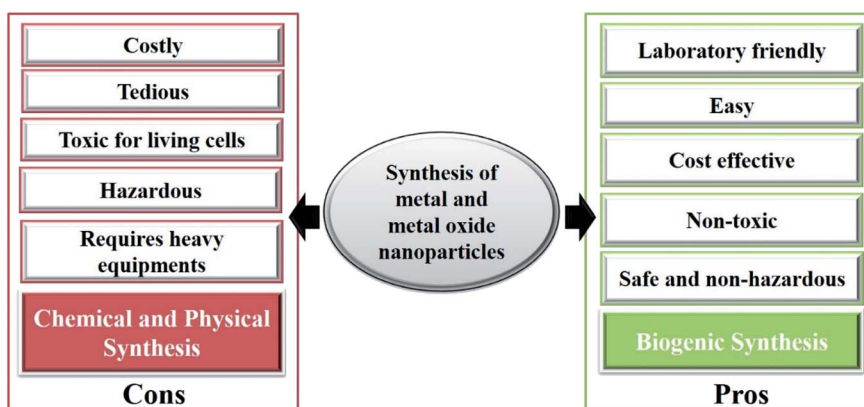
Costly

Tedious

Toxic for living cells

Hazardous

Requires heavy equipments

Chemical and Physical Synthesis

Cons

Synthesis of metal and metal oxide nanoparticles

Laboratory friendly

Easy

Cost effective

Non-toxic

Safe and non-hazardous

Biogenic Synthesis

Pros